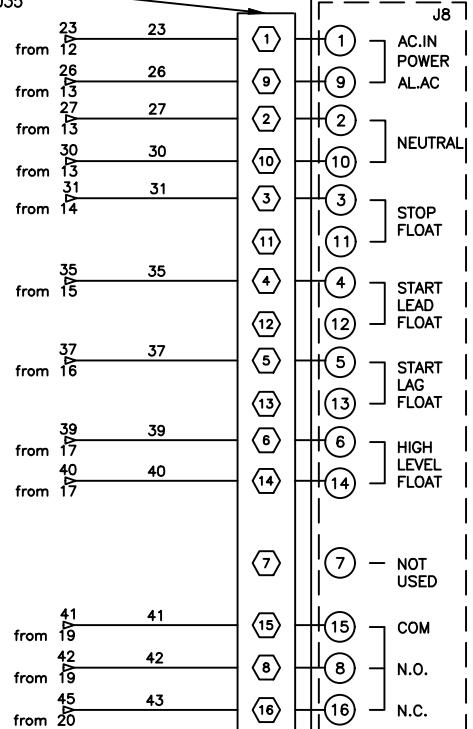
J35

J8

23 from 12 — 23 — 1 — 1 AC.IN POWER
26 from 13 — 26 — 9 — 9 AL.AC
27 from 13 — 27 — 2 — 2 NEUTRAL
30 from 13 — 30 — 10 — 10
31 from 14 — 31 — 3 — 3 STOP FLOAT
11 — 11
35 from 15 — 35 — 4 — 4 START LEAD FLOAT
12 — 12
37 from 16 — 37 — 5 — 5 START LAG FLOAT
13 — 13
39 from 17 — 39 — 6 — 6 HIGH LEVEL FLOAT
40 from 17 — 40 — 14 — 14
7 — 7 NOT USED
41 from 19 — 41 — 15 — 15 COM
42 from 19 — 42 — 8 — 8 N.O.
45 from 20 — 43 — 16 — 16 N.C.